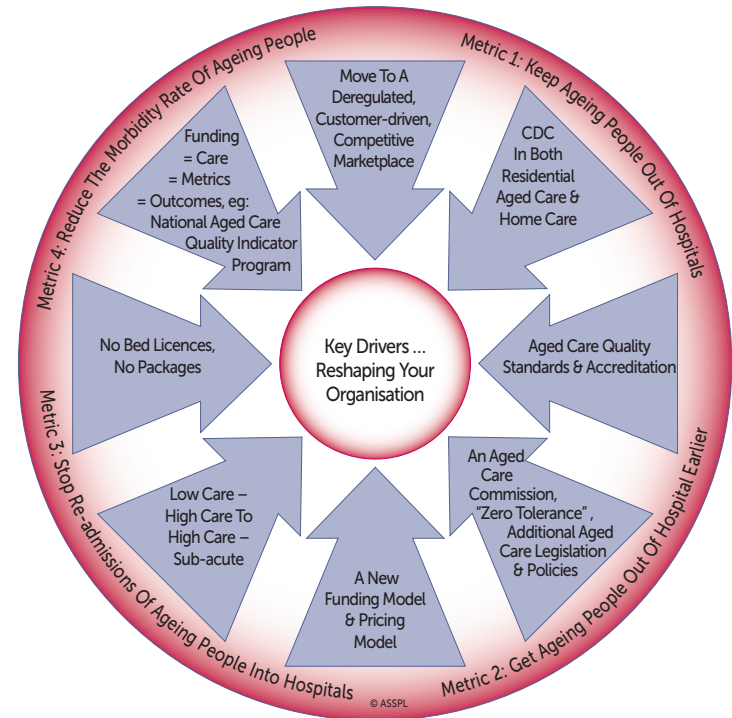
Metric 1: Keep Ageing People Out Of Hospitals

Metric 2: Get Ageing People Out Of Hospital Earlier

Metric 3: Stop Re-admissions Of Ageing People Into Hospitals

Metric 4: Reduce The Morbidity Rate Of Ageing People

Move To A Deregulated, Customer-driven, Competitive Marketplace

CDC In Both Residential Aged Care & Home Care

Aged Care Quality Standards & Accreditation

An Aged Care Commission, "Zero Tolerance", Additional Aged Care Legislation & Policies

A New Funding Model & Pricing Model

Low Care – High Care To High Care – Sub-acute

No Bed Licences, No Packages

Funding = Care = Metrics = Outcomes, eg: National Aged Care Quality Indicator Program

Key Drivers ... Reshaping Your Organisation

© ASSPL